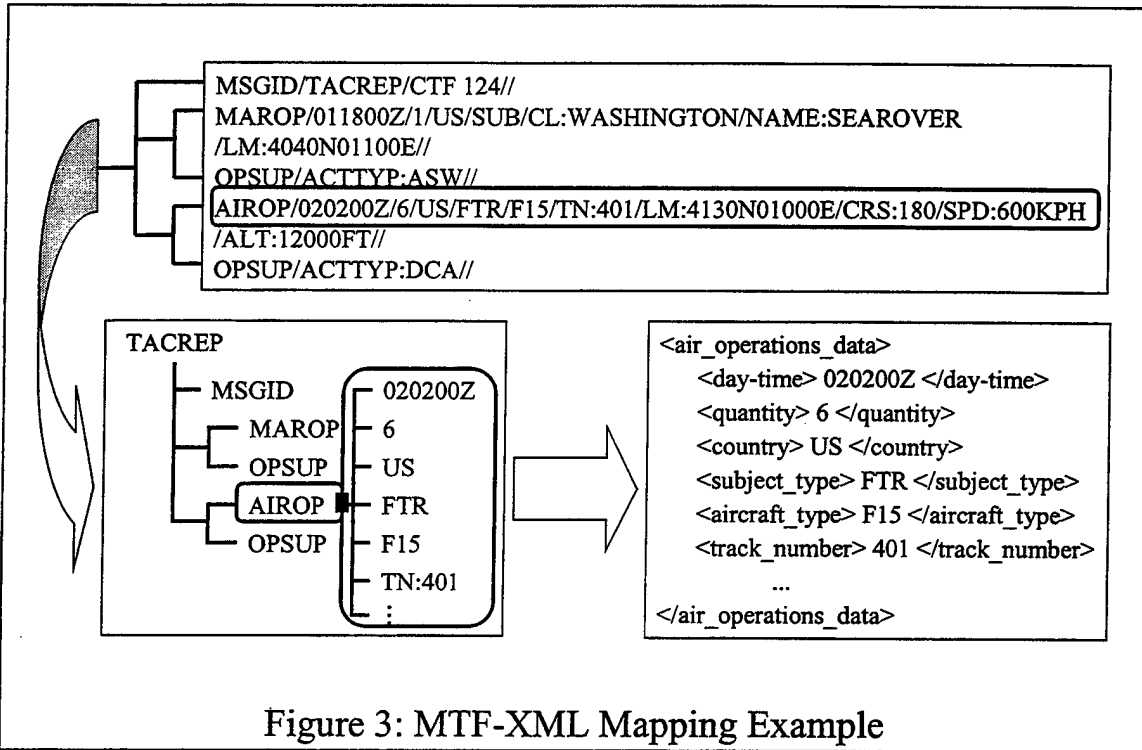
MSGID/TACREP/CTF 124//
MAROP/011800Z/1/US/SUB/CL:WASHINGTON/NAME:SEAROVER
/LM:4040N01100E//
OPSUP/ACTTYP:ASW//
AIROP/020200Z/6/US/FTR/F15/TN:401/LM:4130N01000E/CRS:180/SPD:600KPH
/ALT:12000FT//
OPSUP/ACTTYP:DCA//

TACREP
MSGID
MAROP
OPSUP
AIROP
OPSUP

020200Z
6
US
FTR
F15
TN:401
⋮

<air_operations_data>
<day-time> 020200Z </day-time>
<quantity> 6 </quantity>
<country> US </country>
<subject_type> FTR </subject_type>
<aircraft_type> F15 </aircraft_type>
<track_number> 401 </track_number>
...
</air_operations_data>

Figure 3: MTF-XML Mapping Example